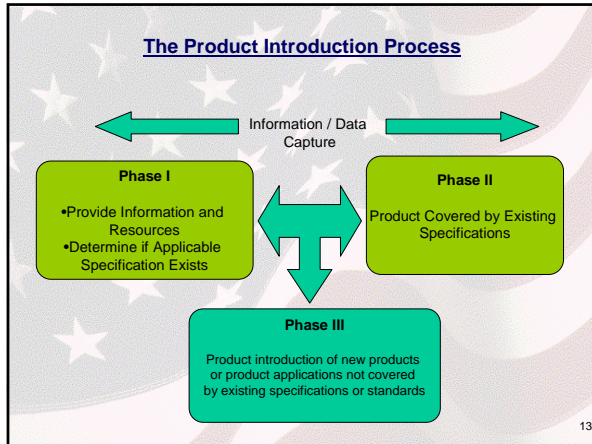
The Product Introduction Process

Information / Data Capture

Phase I

•Provide Information and Resources
•Determine if Applicable Specification Exists

Phase II

Product Covered by Existing Specifications

Phase III

Product introduction of new products or product applications not covered by existing specifications or standards

13